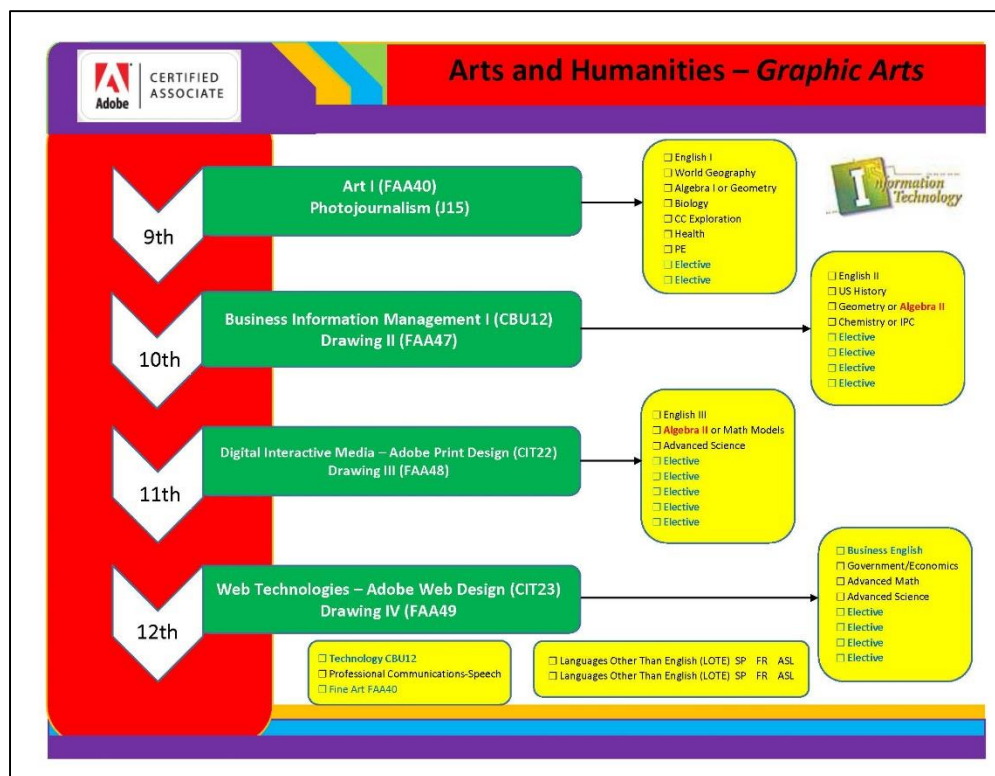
Adobe CERTIFIED ASSOCIATE

Arts and Humanities – *Graphic Arts*

Information Technology

9th

Art I (FAA40)
Photojournalism (J15)

☐ English I
☐ World Geography
☐ Algebra I or Geometry
☐ Biology
☐ CC Exploration
☐ Health
☐ PE
☐ Elective
☐ Elective

10th

Business Information Management I (CBU12)
Drawing II (FAA47)

☐ English II
☐ US History
☐ Geometry or Algebra II
☐ Chemistry or IPC
☐ Elective
☐ Elective
☐ Elective
☐ Elective

11th

Digital Interactive Media – Adobe Print Design (CIT22)
Drawing III (FAA48)

☐ English III
☐ Algebra II or Math Models
☐ Advanced Science
☐ Elective
☐ Elective
☐ Elective
☐ Elective
☐ Elective

12th

Web Technologies – Adobe Web Design (CIT23)
Drawing IV (FAA49

☐ Business English
☐ Government/Economics
☐ Advanced Math
☐ Advanced Science
☐ Elective
☐ Elective
☐ Elective
☐ Elective

☐ Technology CBU12
☐ Professional Communications-Speech
☐ Fine Art FAA40

☐ Languages Other Than English (LOTE) SP FR ASL
☐ Languages Other Than English (LOTE) SP FR ASL